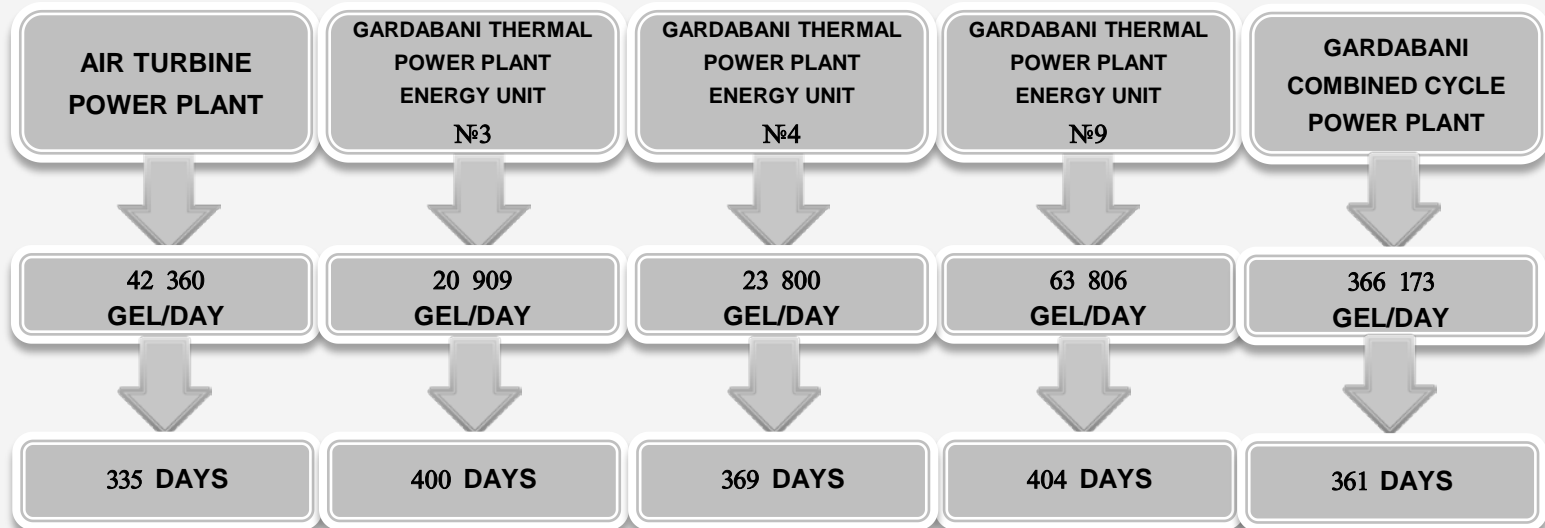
AIR TURBINE POWER PLANT

42 360 GEL/DAY

335 DAYS

GARDABANI THERMAL POWER PLANT ENERGY UNIT №3

20 909 GEL/DAY

400 DAYS

GARDABANI THERMAL POWER PLANT ENERGY UNIT №4

23 800 GEL/DAY

369 DAYS

GARDABANI THERMAL POWER PLANT ENERGY UNIT №9

63 806 GEL/DAY

404 DAYS

GARDABANI COMBINED CYCLE POWER PLANT

366 173 GEL/DAY

361 DAYS